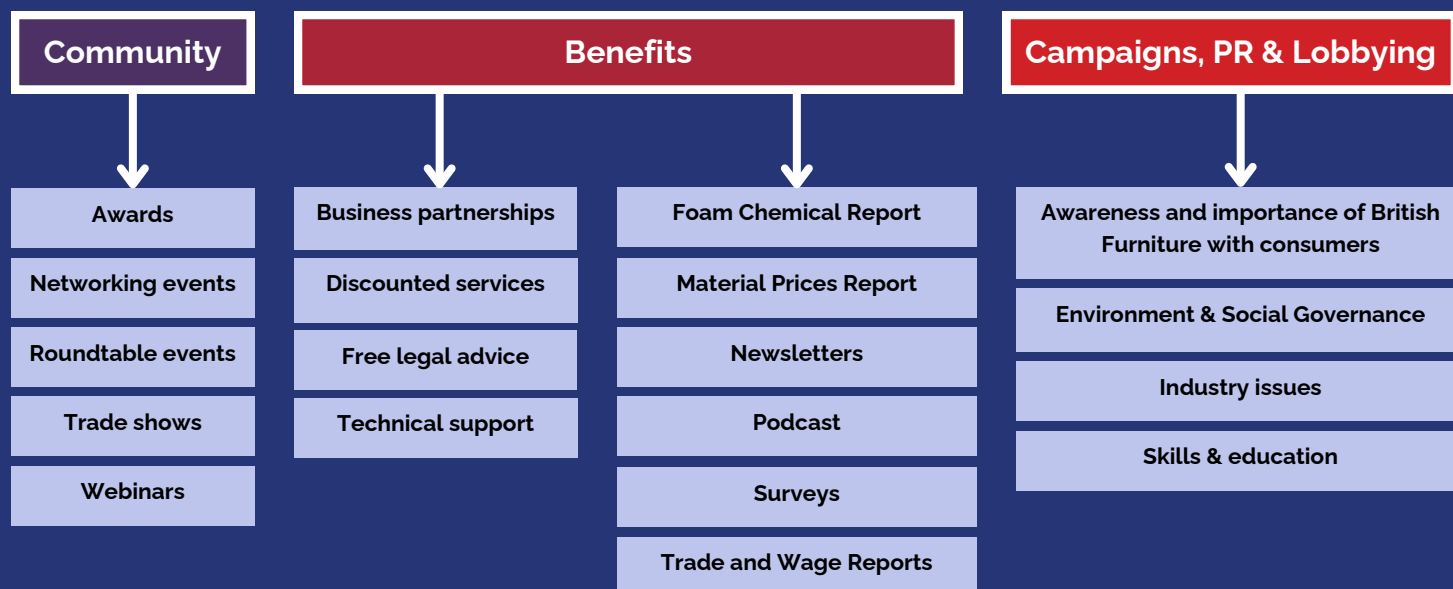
Community

Awards

Networking events

Roundtable events

Trade shows

Webinars

Benefits

Business partnerships

Discounted services

Free legal advice

Technical support

Foam Chemical Report

Material Prices Report

Newsletters

Podcast

Surveys

Trade and Wage Reports

Campaigns, PR & Lobbying

Awareness and importance of British Furniture with consumers

Environment & Social Governance

Industry issues

Skills & education